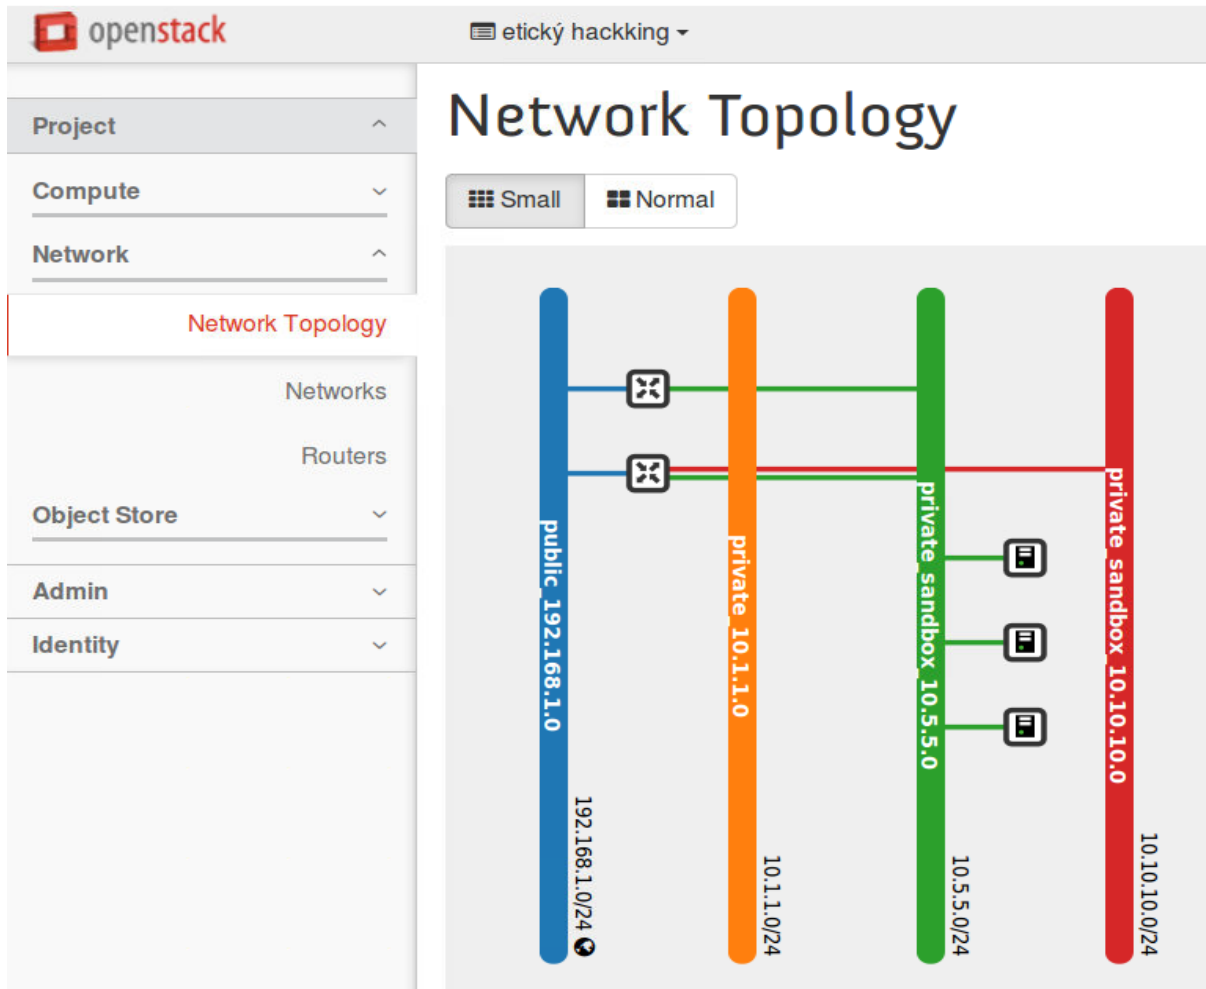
openstack

etický hackking

Project

Compute

Network

Network Topology

Networks

Routers

Object Store

Admin

Identity

Network Topology

Small Normal

public_192.168.1.0

192.168.1.0/24

private_10.1.1.0

10.1.1.0/24

private_sandbox_10.5.5.0

10.5.5.0/24

private_sandbox_10.10.10.0

10.10.10.0/24